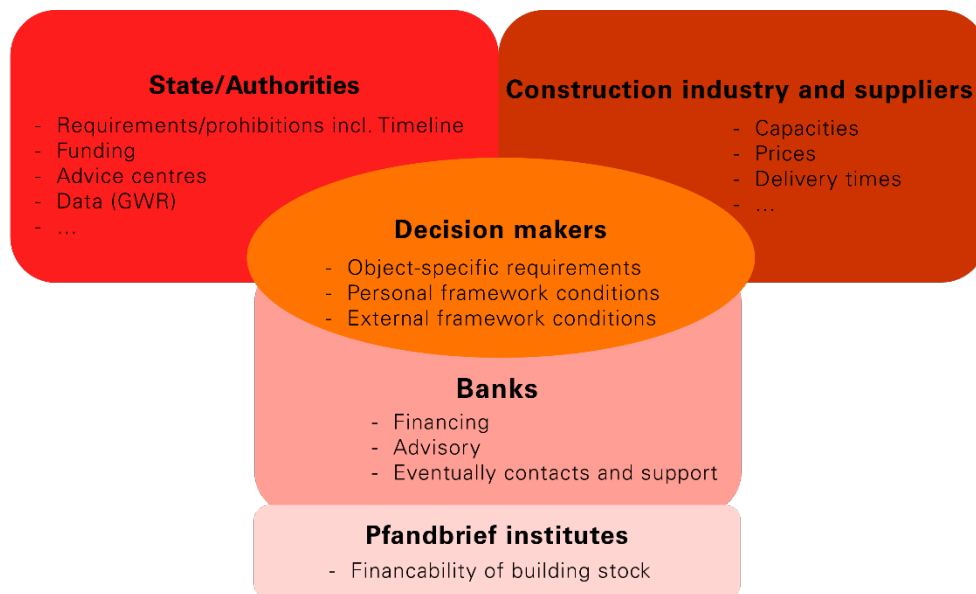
State/Authorities

- Requirements/prohibitions incl. Timeline
- Funding
- Advice centres
- Data (GWR)
- ...

Construction industry and suppliers

- Capacities
- Prices
- Delivery times
- ...

Decision makers

- Object-specific requirements
- Personal framework conditions
- External framework conditions

Banks

- Financing
- Advisory
- Eventually contacts and support

Pfandbrief institutes

- Financability of building stock